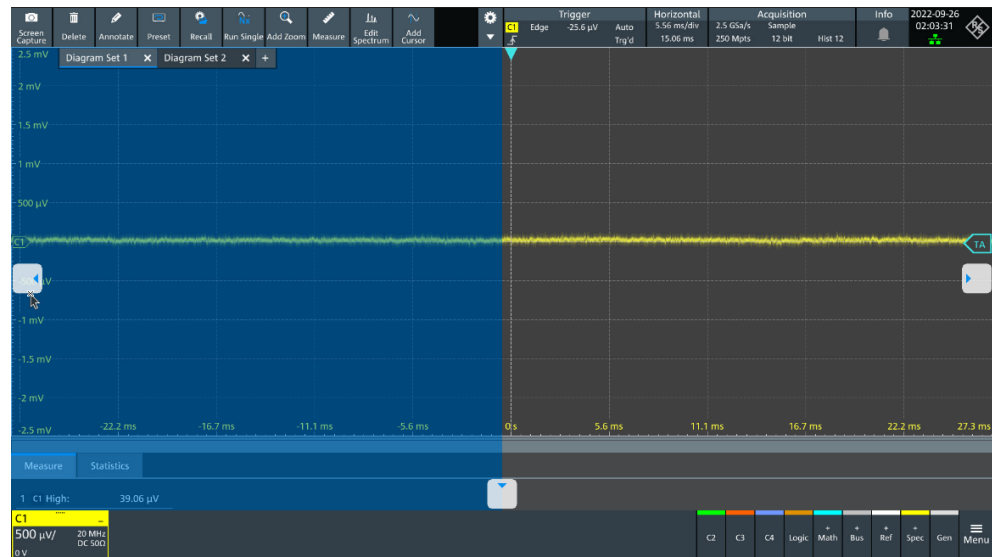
Screen Capture Delete Annotate Preset Recall Run Single Add Zoom Measure Edit Spectrum Add Cursor

Trigger
C1 Edge -25.6 µV Auto Trg'd

Horizontal
5.56 ms/div
15.06 ms

Acquisition
2.5 GSa/s Sample
250 Mpts 12 bit Hist 12

Info

2022-09-26
02:03:31

Diagram Set 1 × Diagram Set 2 × +

2.5 mV
2 mV
1.5 mV
1 mV
500 µV
C1
TA
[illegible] µV
-1 mV
-1.5 mV
-2 mV
-2.5 mV

-22.2 ms -16.7 ms -11.1 ms -5.6 ms 0 s 5.6 ms 11.1 ms 16.7 ms 22.2 ms 27.3 ms

Measure Statistics

1 C1 High: 39.06 µV

C1
500 µV/
0 V
20 MHz
DC 50Ω

C2 C3 C4 Logic Math Bus Ref Spec Gen Menu